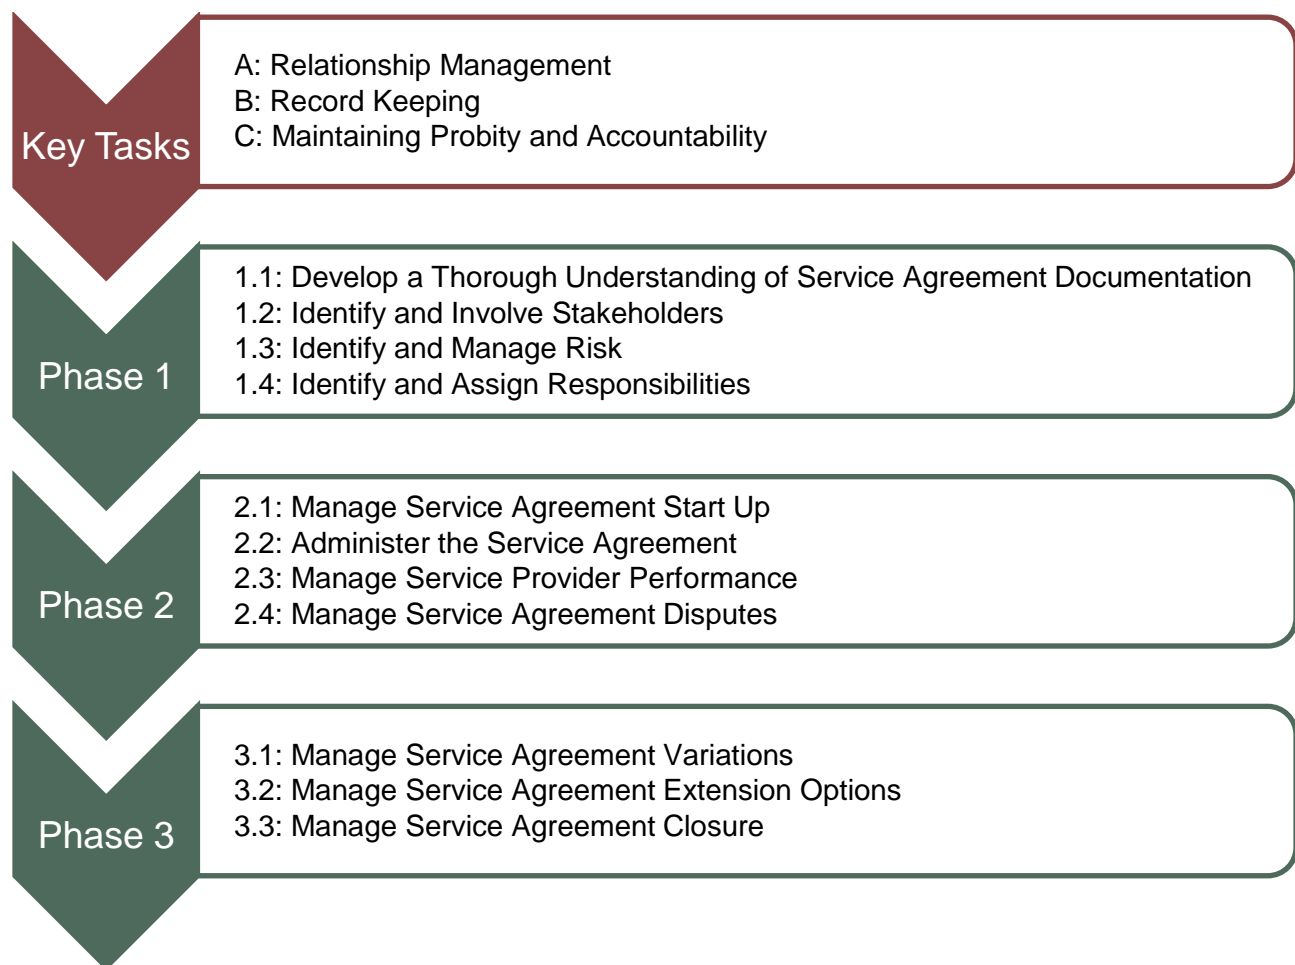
Key Tasks

A: Relationship Management
B: Record Keeping
C: Maintaining Probity and Accountability

Phase 1

1.1: Develop a Thorough Understanding of Service Agreement Documentation
1.2: Identify and Involve Stakeholders
1.3: Identify and Manage Risk
1.4: Identify and Assign Responsibilities

Phase 2

2.1: Manage Service Agreement Start Up
2.2: Administer the Service Agreement
2.3: Manage Service Provider Performance
2.4: Manage Service Agreement Disputes

Phase 3

3.1: Manage Service Agreement Variations
3.2: Manage Service Agreement Extension Options
3.3: Manage Service Agreement Closure